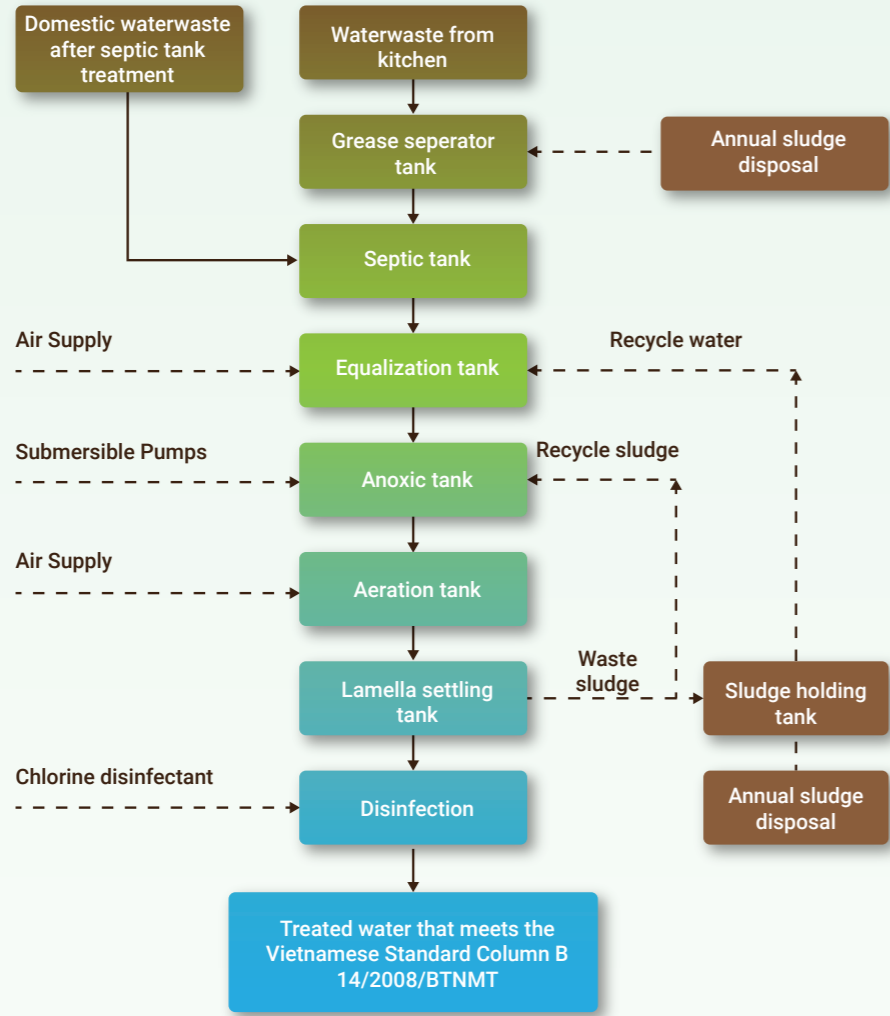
Domestic waterwaste after septic tank treatment

Waterwaste from kitchen

Grease seperator tank

Annual sludge disposal

Septic tank

Air Supply

Equalization tank

Recycle water

Submersible Pumps

Anoxic tank

Recycle sludge

Air Supply

Aeration tank

Lamella settling tank

Waste sludge

Sludge holding tank

Chlorine disinfectant

Disinfection

Annual sludge disposal

Treated water that meets the Vietnamese Standard Column B 14/2008/BTNMT